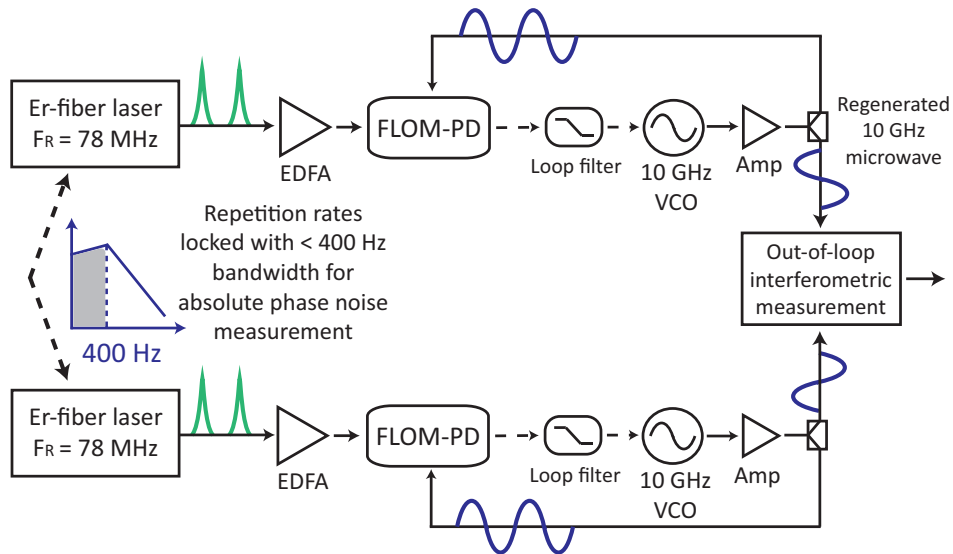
Er-fiber laser
$F_R$ = 78 MHz

EDFA

FLOM-PD

Loop filter

10 GHz
VCO

Amp

Regenerated
10 GHz
microwave

Repetition rates
locked with < 400 Hz
bandwidth for
absolute phase noise
measurement

400 Hz

Out-of-loop
interferometric
measurement

Er-fiber laser
$F_R$ = 78 MHz

EDFA

FLOM-PD

Loop filter

10 GHz
VCO

Amp